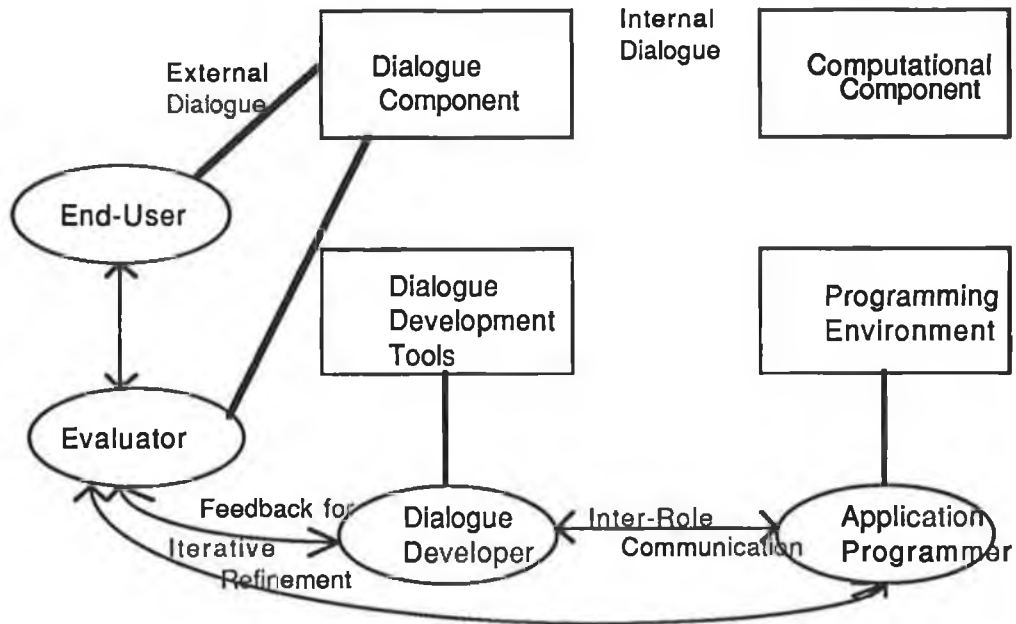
External Dialogue

Dialogue Component

Internal Dialogue

Computational Component

End-User

Dialogue Development Tools

Programming Environment

Evaluator

Feedback for Iterative Refinement

Dialogue Developer

Inter-Role Communication

Application Programmer